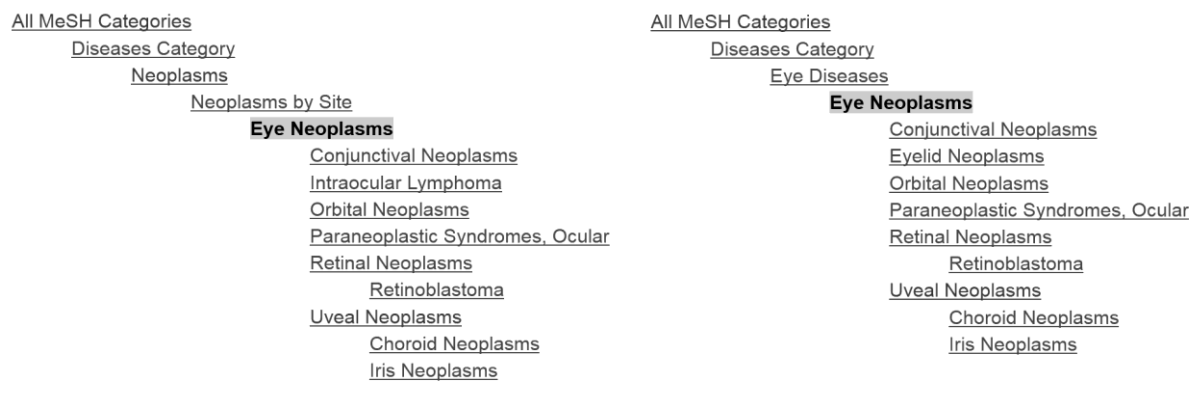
All MeSH Categories
Diseases Category
Neoplasms
Neoplasms by Site
Eye Neoplasms
Conjunctival Neoplasms
Intraocular Lymphoma
Orbital Neoplasms
Paraneoplastic Syndromes, Ocular
Retinal Neoplasms
Retinoblastoma
Uveal Neoplasms
Choroid Neoplasms
Iris Neoplasms

All MeSH Categories
Diseases Category
Eye Diseases
Eye Neoplasms
Conjunctival Neoplasms
Eyelid Neoplasms
Orbital Neoplasms
Paraneoplastic Syndromes, Ocular
Retinal Neoplasms
Retinoblastoma
Uveal Neoplasms
Choroid Neoplasms
Iris Neoplasms